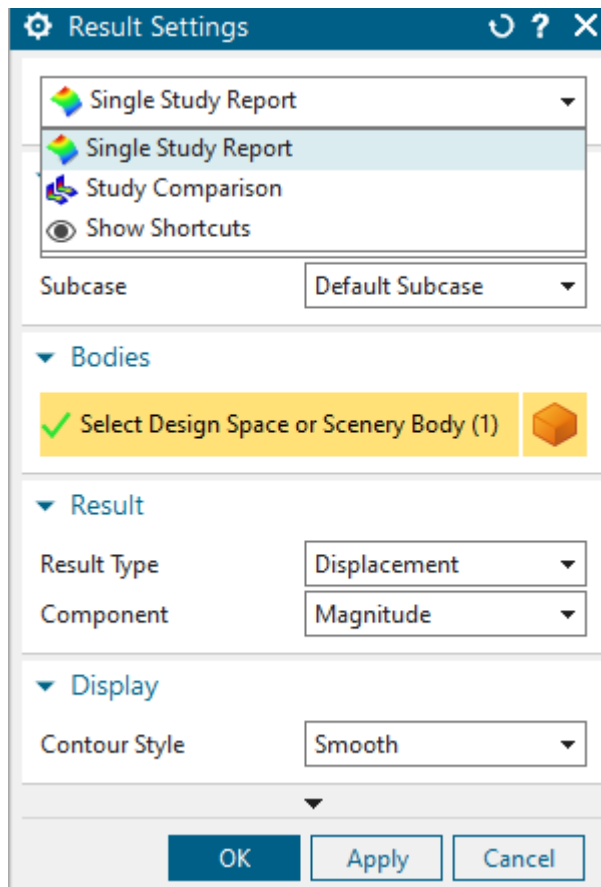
Result Settings

Single Study Report

Single Study Report
Study Comparison
Show Shortcuts

Subcase | Default Subcase

Bodies

Select Design Space or Scenery Body (1)

Result

Result Type | Displacement
Component | Magnitude

Display

Contour Style | Smooth

OK | Apply | Cancel